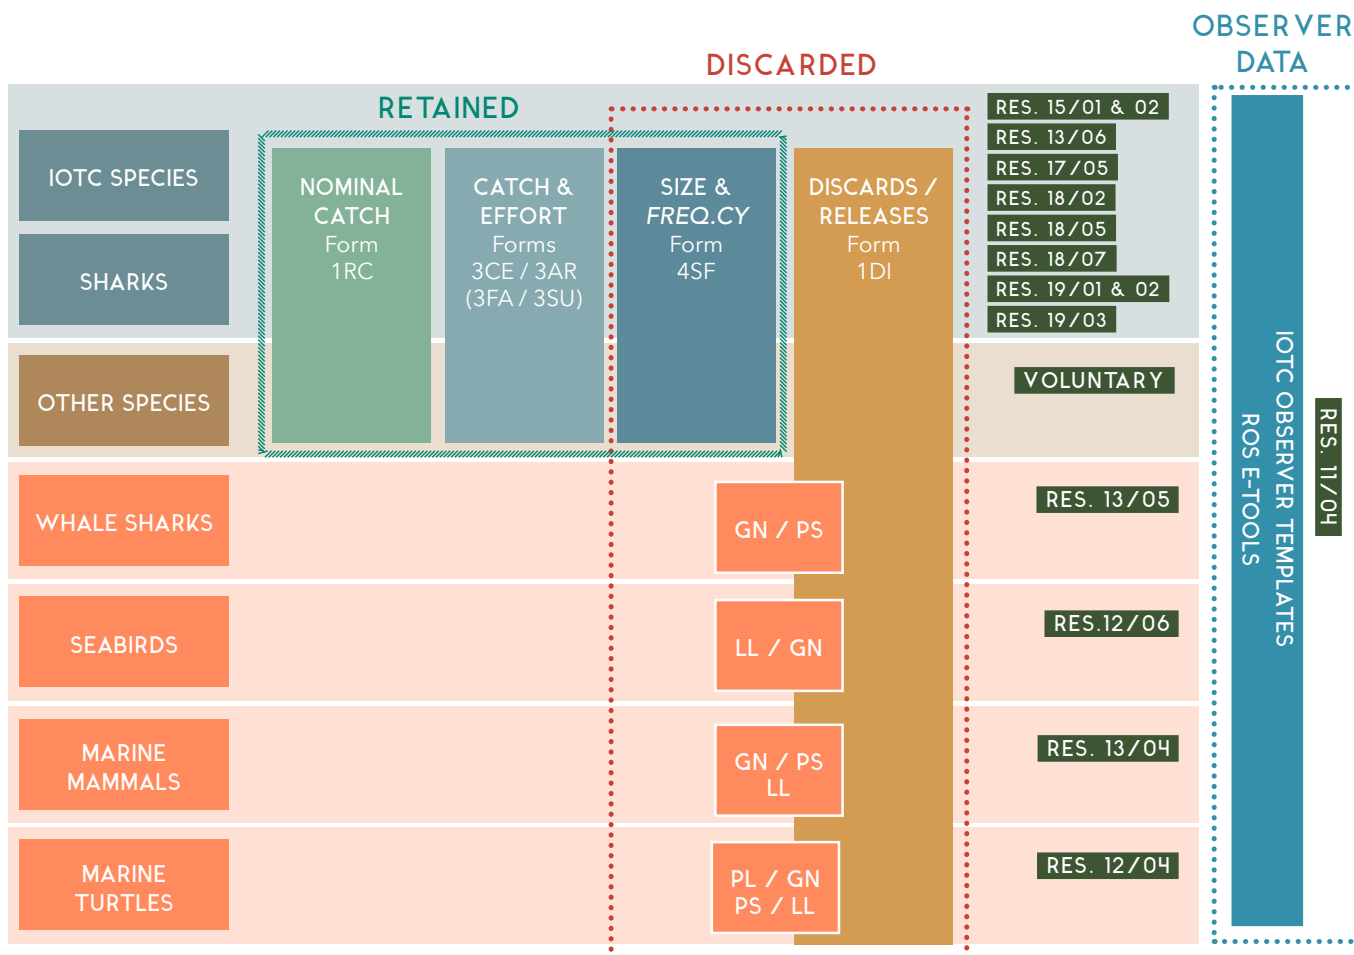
OBSERVER DATA

DISCARDED

RETAINED

IOTC SPECIES

SHARKS

OTHER SPECIES

NOMINAL CATCH
Form
1RC

CATCH & EFFORT
Forms
3CE / 3AR
(3FA / 3SU)

SIZE & FREQ.CY
Form
4SF

DISCARDS / RELEASES
Form
1DI

RES. 15/01 & 02
RES. 13/06
RES. 17/05
RES. 18/02
RES. 18/05
RES. 18/07
RES. 19/01 & 02
RES. 19/03

VOLUNTARY

WHALE SHARKS

GN / PS

RES. 13/05

SEABIRDS

LL / GN

RES.12/06

MARINE MAMMALS

GN / PS
LL

RES. 13/04

MARINE TURTLES

PL / GN
PS / LL

RES. 12/04

IOTC OBSERVER TEMPLATES
ROS E-TOOLS

RES. 11/04